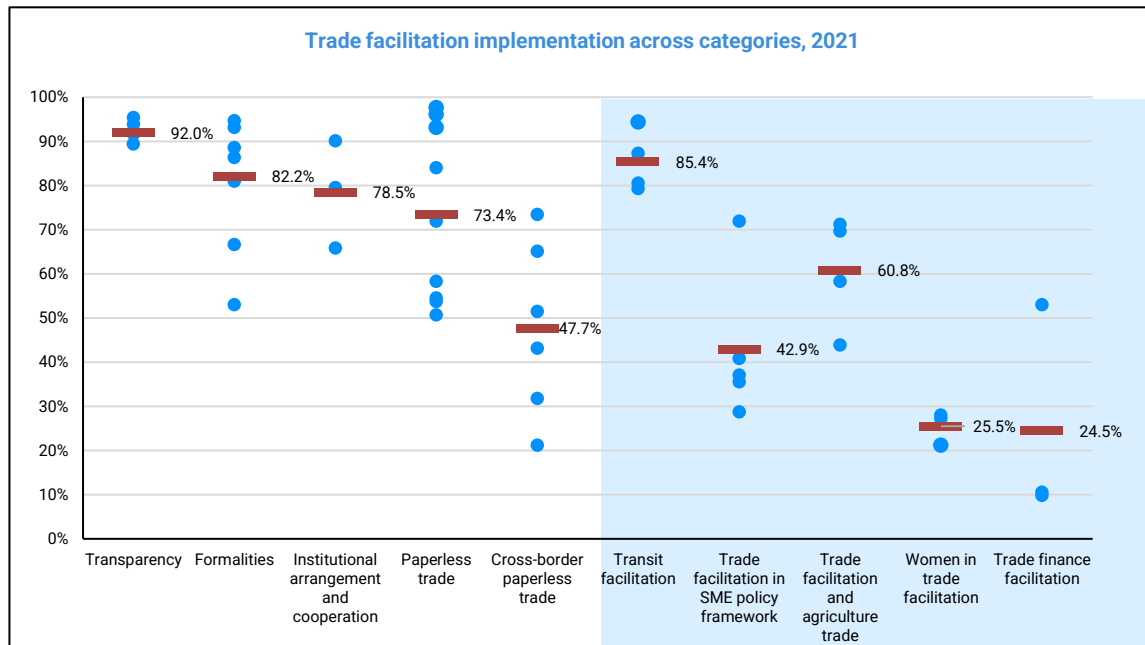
Trade facilitation implementation across categories, 2021

100%
90%
80%
70%
60%
50%
40%
30%
20%
10%
0%

92.0%
82.2%
78.5%
73.4%
47.7%
85.4%
42.9%
60.8%
25.5%
24.5%

Transparency
Formalities
Institutional arrangement and cooperation
Paperless trade
Cross-border paperless trade
Transit facilitation
Trade facilitation in SME policy framework
Trade facilitation and agriculture trade
Women in trade facilitation
Trade finance facilitation